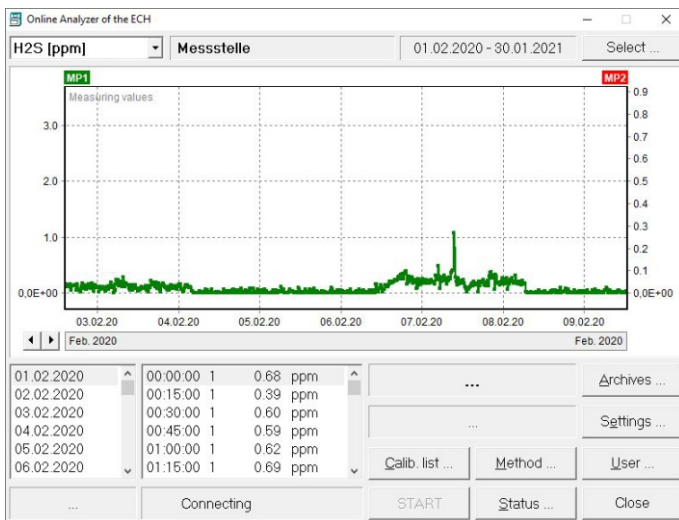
Online Analyzer of the ECH

H2S [ppm]

Messstelle

01.02.2020 - 30.01.2021

Select ...

MP1

MP2

Measuring values

3.0

2.0

1.0

0,0E+00

0.9

0.8

0.7

0.6

0.5

0.4

0.3

0.2

0.1

0,0E+00

03.02.20

04.02.20

05.02.20

06.02.20

07.02.20

08.02.20

09.02.20

Feb. 2020

Feb. 2020

| |
|---|
| 01.02.2020 |
| 02.02.2020 |
| 03.02.2020 |
| 04.02.2020 |
| 05.02.2020 |
| 06.02.2020 |

| | | | |
|---|---|---|---|
| 00:00:00 | 1 | 0.68 | ppm |
| 00:15:00 | 1 | 0.39 | ppm |
| 00:30:00 | 1 | 0.60 | ppm |
| 00:45:00 | 1 | 0.59 | ppm |
| 01:00:00 | 1 | 0.62 | ppm |
| 01:15:00 | 1 | 0.69 | ppm |

...

Archives ...

...

Settings ...

Calib. list ...

Method ...

User ...

...

Connecting

START

Status ...

Close